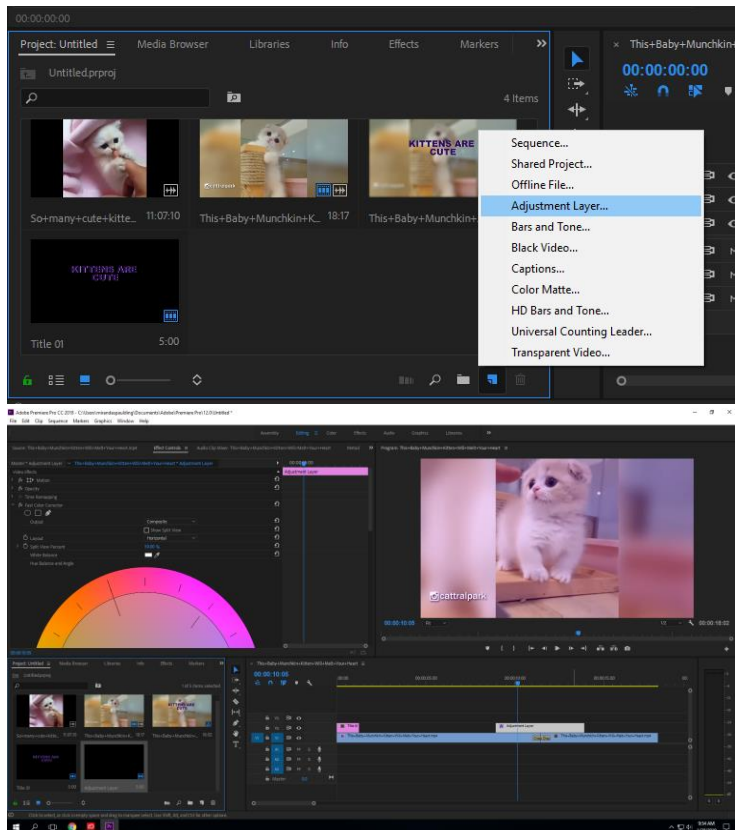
00:00:00:00

Project: Untitled ≡ Media Browser Libraries Info Effects Markers »

Untitled.prproj

4 Items

KITTENS ARE CUTE

So+many+cute+kitte... 11:07:10

This+Baby+Munchkin+K... 18:17

This+Baby+Munchkin+

KITTENS ARE CUTE

Title 01 5:00

Sequence...
Shared Project...
Offline File...
Adjustment Layer...
Bars and Tone...
Black Video...
Captions...
Color Matte...
HD Bars and Tone...
Universal Counting Leader...
Transparent Video...

× This+Baby+Munchkin+

00:00:00:00

Adobe Premiere Pro CC 2018 - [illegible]

File Edit Clip Sequence Markers Graphics Window Help

Assembly Editing Color Effects Audio Graphics Libraries

Effect Controls

Adjustment Layer

Program: This+Baby+Munchkin+Kitten+Will+Melt+Your+Heart

@cattralpark

00:00:10:05

00:00:18:02

Project: Untitled Media Browser Libraries Info Effects Markers

This+Baby+Munchkin+Kitten+Will+Melt+Your+Heart

00:00:10:05

Adjustment Layer

Title 01